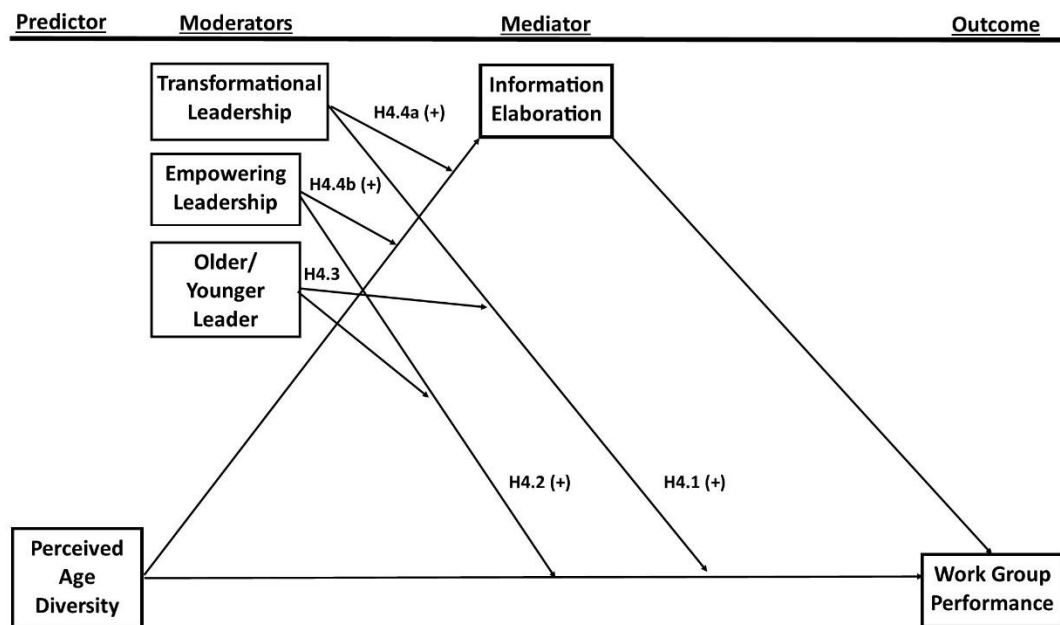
Predictor
Moderators
Mediator
Outcome

Transformational Leadership

H4.4a (+)

Information Elaboration

Empowering Leadership

H4.4b (+)

Older/ Younger Leader

H4.3

H4.2 (+)

H4.1 (+)

Perceived Age Diversity

Work Group Performance